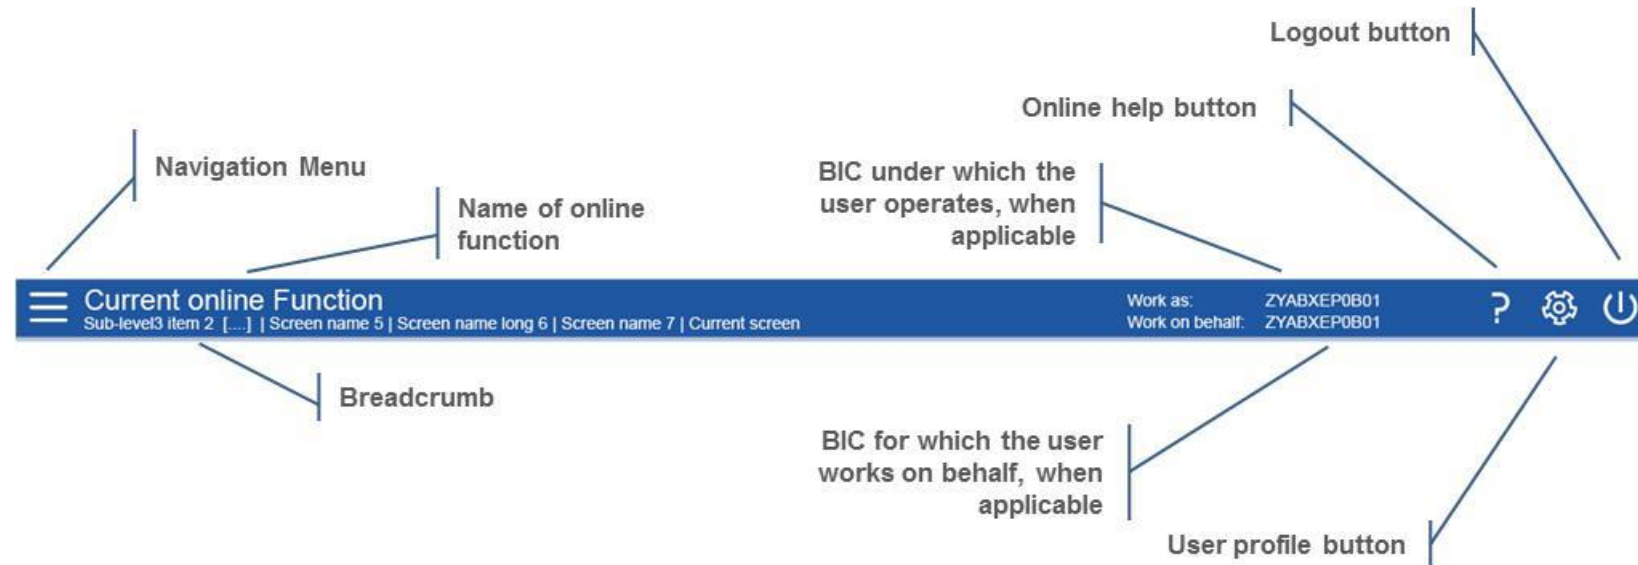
Logout button

Online help button

Navigation Menu

Name of online function

BIC under which the user operates, when applicable

Current online Function
Sub-level3 item 2 [....] | Screen name 5 | Screen name long 6 | Screen name 7 | Current screen

Work as: ZYABXEP0B01
Work on behalf: ZYABXEP0B01

?

Breadcrumb

BIC for which the user works on behalf, when applicable

User profile button